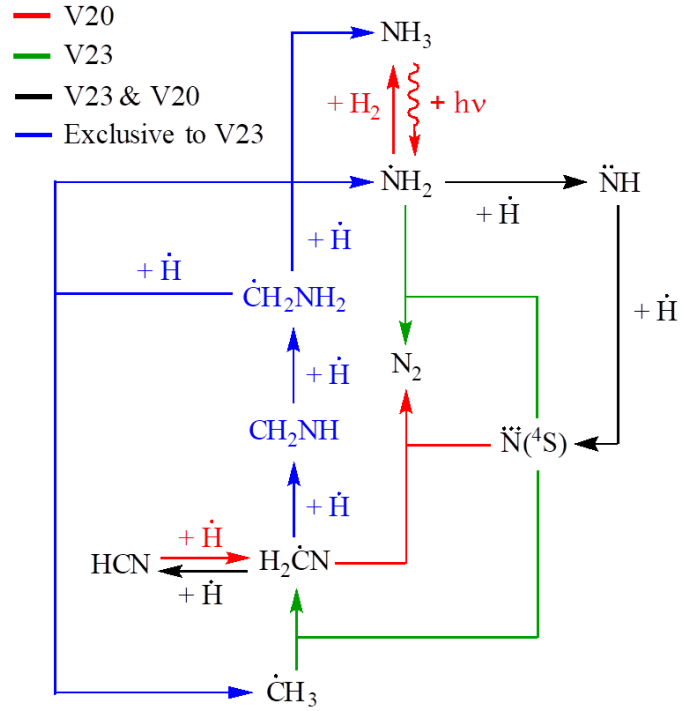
V20
V23
V23 & V20
Exclusive to V23

$NH_3$

$+ H_2$

$+ h\nu$

$\dot{N}H_2$

$\ddot{N}H$

$+ \dot{H}$

$+ \dot{H}$

$+ \dot{H}$

$\dot{C}H_2NH_2$

$+ \dot{H}$

$N_2$

$+ \dot{H}$

$+ \dot{H}$

$CH_2NH$

$\ddot{\dot{N}}(^4S)$

$+ \dot{H}$

$+ \dot{H}$

HCN

$H_2\dot{C}N$

$+ \dot{H}$

$\dot{C}H_3$